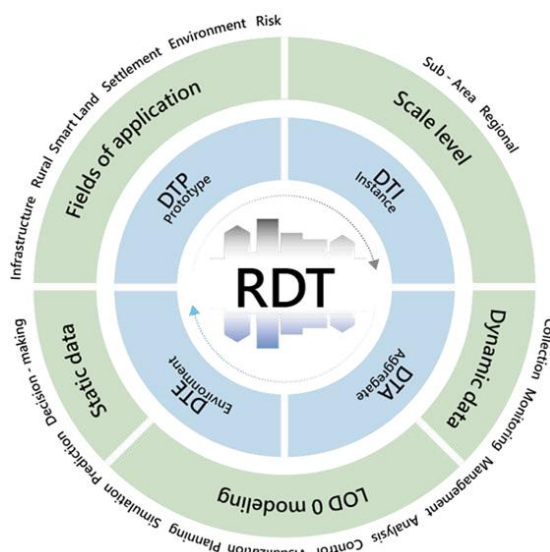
Infrastructure Rural Smart Land Settlement Environment Risk

Fields of application

Sub - Area Regional

Scale level

DTP
Prototype

DTI
Instance

RDT

DTE
Environment

DTA
Aggregate

Static data

Decision - making

Dynamic data

Collection Monitoring Management Analysis Control

LOD 0 modeling

Simulation Prediction Planning Visualization